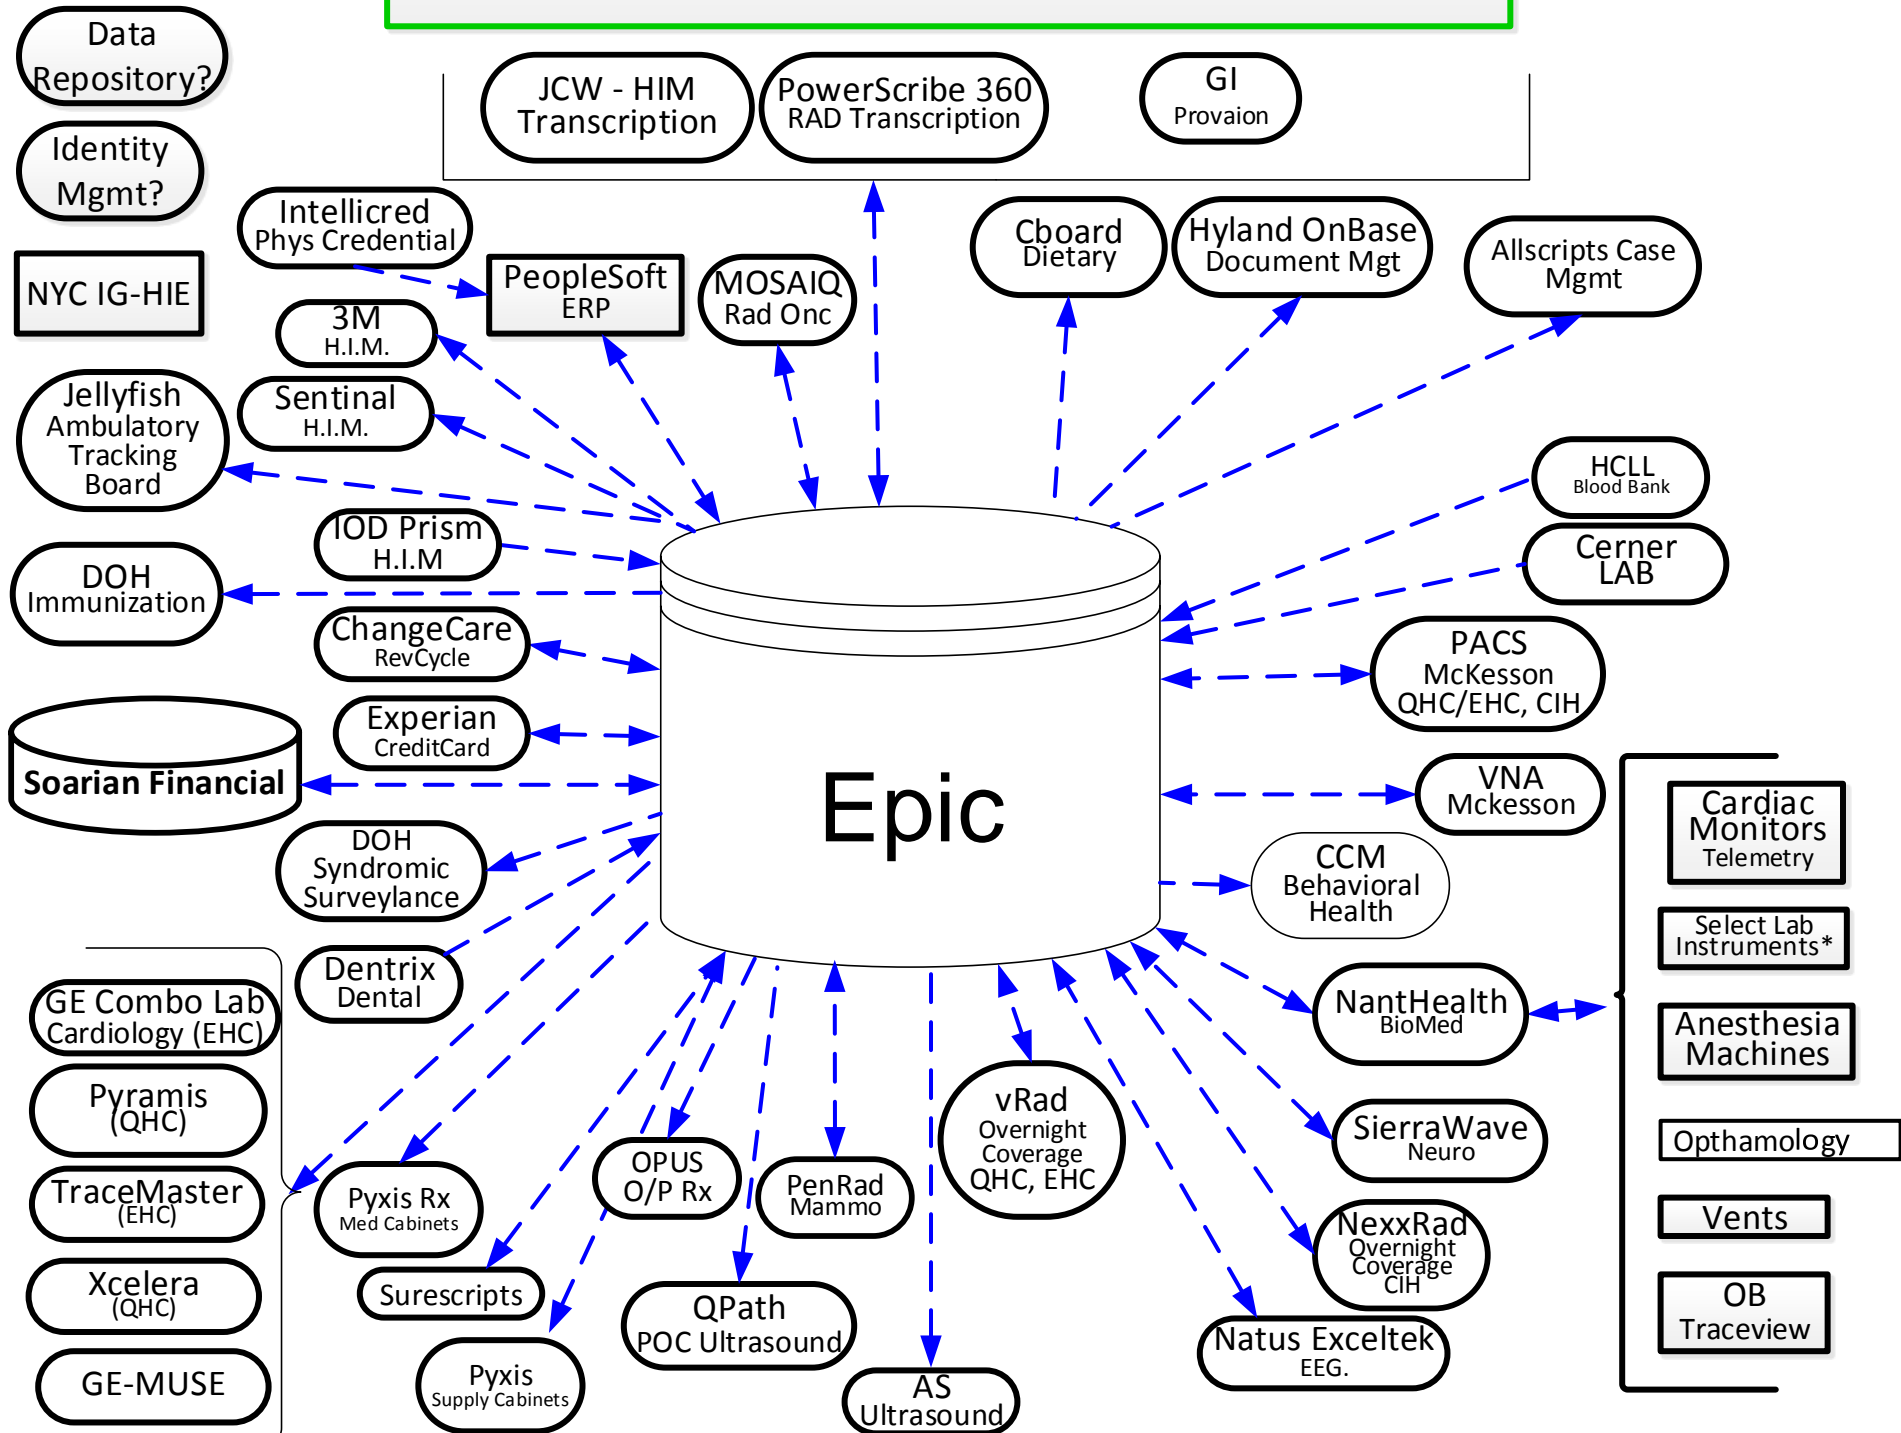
Data Repository?

Identity Mgmt?

NYC IG-HIE

JCW - HIM Transcription

PowerScribe 360 RAD Transcription

GI Provaion

Intellicred Phys Credential

PeopleSoft ERP

MOSAIQ Rad Onc

Cboard Dietary

Hyland OnBase Document Mgt

Allscripts Case Mgmt

3M H.I.M.

Sentinal H.I.M.

Jellyfish Ambulatory Tracking Board

IOD Prism H.I.M

DOH Immunization

ChangeCare RevCycle

Experian CreditCard

Soarian Financial

DOH Syndromic Surveylance

Dentrix Dental

HCLL Blood Bank

Cerner LAB

PACS McKesson QHC/EHC, CIH

VNA Mckesson

CCM Behavioral Health

Epic

Cardiac Monitors Telemetry

Select Lab Instruments*

Anesthesia Machines

Opthamology

Vents

OB Traceview

NantHealth BioMed

SierraWave Neuro

NexxRad Overnight Coverage CIH

Natus Exceltek EEG.

vRad Overnight Coverage QHC, EHC

AS Ultrasound

PenRad Mammo

QPath POC Ultrasound

OPUS O/P Rx

Pyxis Rx Med Cabinets

Surescripts

Pyxis Supply Cabinets

GE Combo Lab Cardiology (EHC)

Pyramis (QHC)

TraceMaster (EHC)

Xcelera (QHC)

GE-MUSE